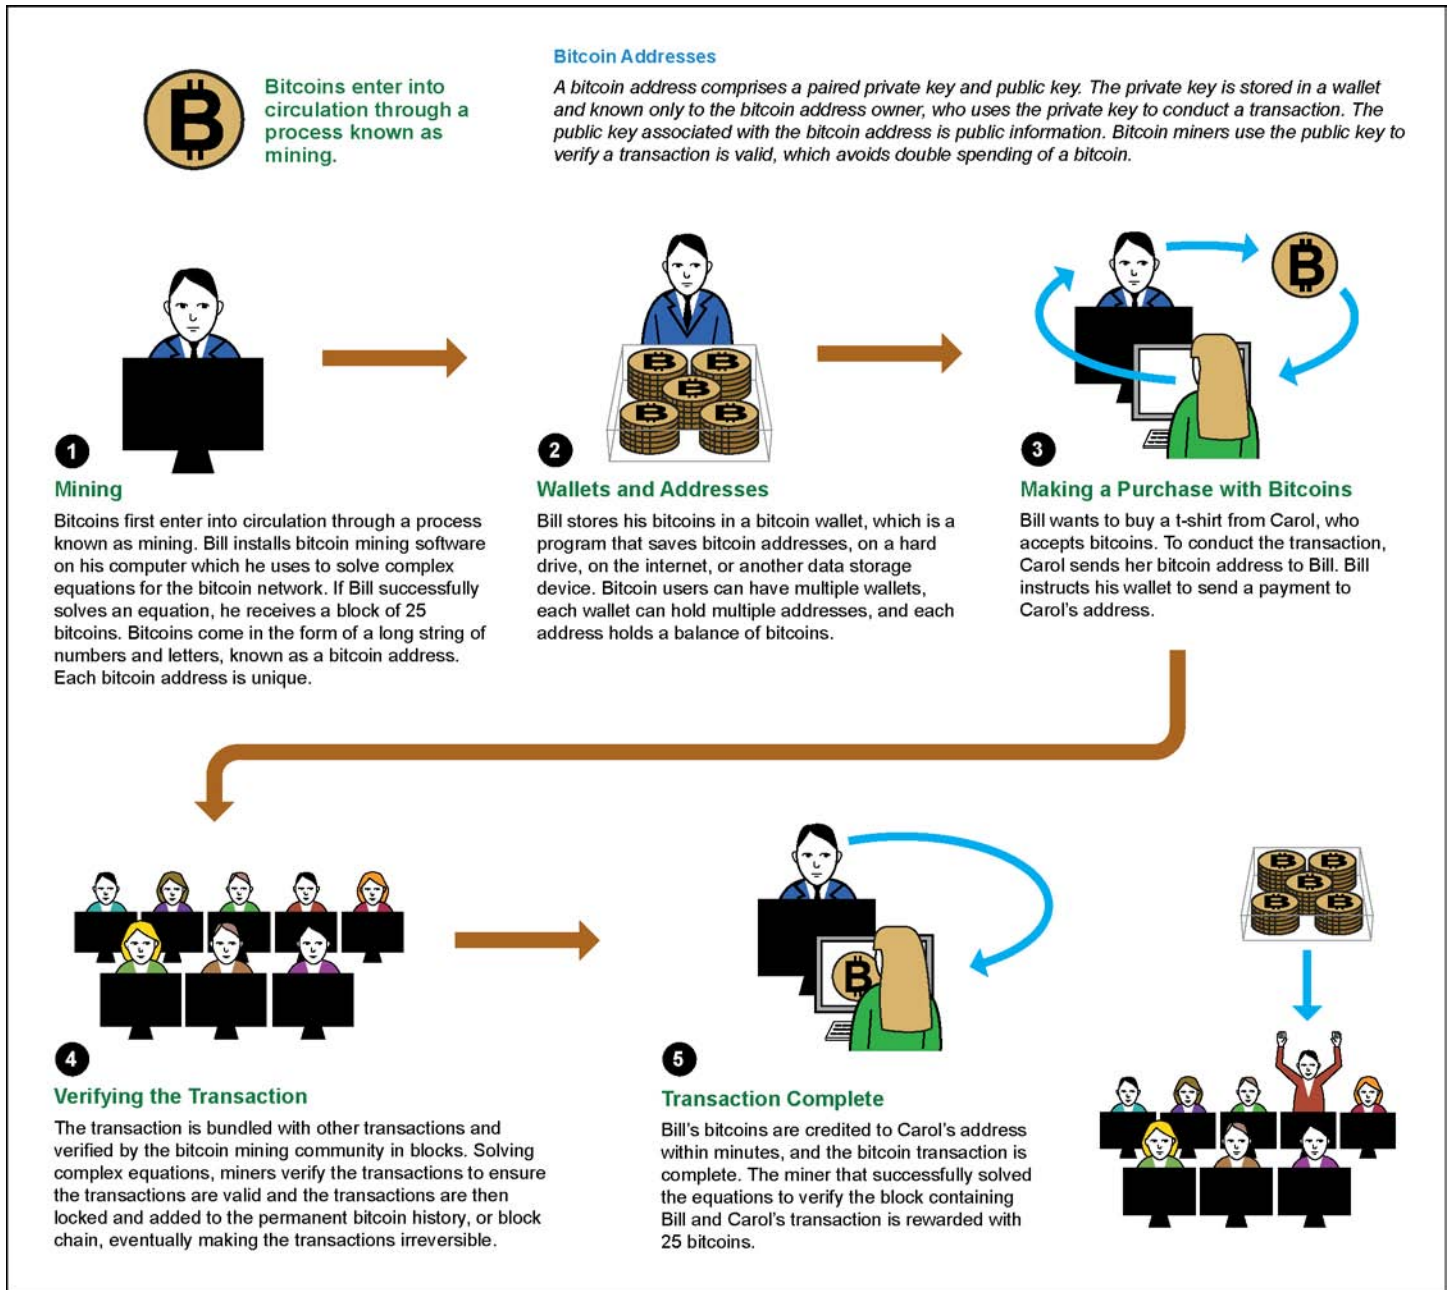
Bitcoins enter into circulation through a process known as mining.

Bitcoin Addresses

A bitcoin address comprises a paired private key and public key. The private key is stored in a wallet and known only to the bitcoin address owner, who uses the private key to conduct a transaction. The public key associated with the bitcoin address is public information. Bitcoin miners use the public key to verify a transaction is valid, which avoids double spending of a bitcoin.

1

Mining

Bitcoins first enter into circulation through a process known as mining. Bill installs bitcoin mining software on his computer which he uses to solve complex equations for the bitcoin network. If Bill successfully solves an equation, he receives a block of 25 bitcoins. Bitcoins come in the form of a long string of numbers and letters, known as a bitcoin address. Each bitcoin address is unique.

2

Wallets and Addresses

Bill stores his bitcoins in a bitcoin wallet, which is a program that saves bitcoin addresses, on a hard drive, on the internet, or another data storage device. Bitcoin users can have multiple wallets, each wallet can hold multiple addresses, and each address holds a balance of bitcoins.

3

Making a Purchase with Bitcoins

Bill wants to buy a t-shirt from Carol, who accepts bitcoins. To conduct the transaction, Carol sends her bitcoin address to Bill. Bill instructs his wallet to send a payment to Carol's address.

4

Verifying the Transaction

The transaction is bundled with other transactions and verified by the bitcoin mining community in blocks. Solving complex equations, miners verify the transactions to ensure the transactions are valid and the transactions are then locked and added to the permanent bitcoin history, or block chain, eventually making the transactions irreversible.

5

Transaction Complete

Bill's bitcoins are credited to Carol's address within minutes, and the bitcoin transaction is complete. The miner that successfully solved the equations to verify the block containing Bill and Carol's transaction is rewarded with 25 bitcoins.